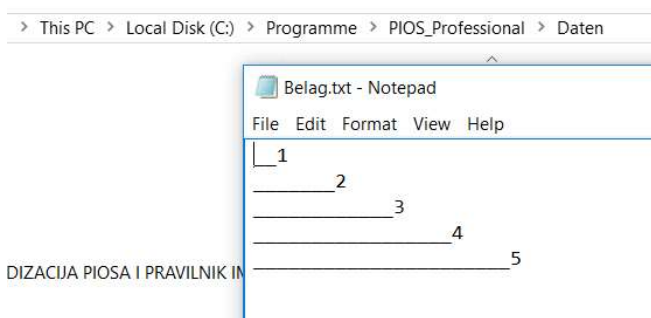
> This PC > Local Disk (C:) > Programme > PIOS_Professional > Daten

Belag.txt - Notepad

File Edit Format View Help

_1
________2
______________3
____________________4
__________________________5

DIZACIJA PIOSA I PRAVILNIK IN